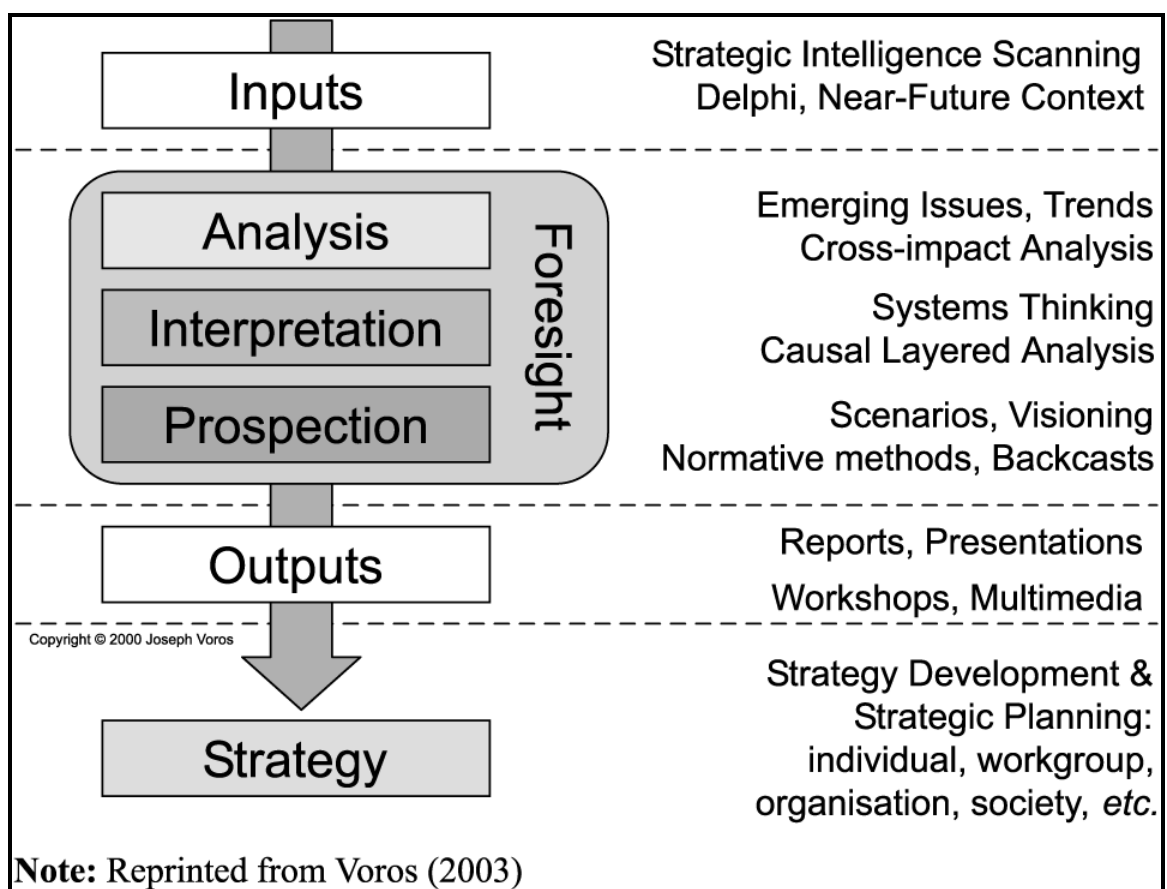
Inputs

Strategic Intelligence Scanning
Delphi, Near-Future Context

Analysis

Interpretation

Prospection

Foresight

Emerging Issues, Trends
Cross-impact Analysis

Systems Thinking
Causal Layered Analysis

Scenarios, Visioning
Normative methods, Backcasts

Outputs

Reports, Presentations

Workshops, Multimedia

Copyright © 2000 Joseph Voros

Strategy

Strategy Development & Strategic Planning: individual, workgroup, organisation, society, *etc.*

**Note:** Reprinted from Voros (2003)